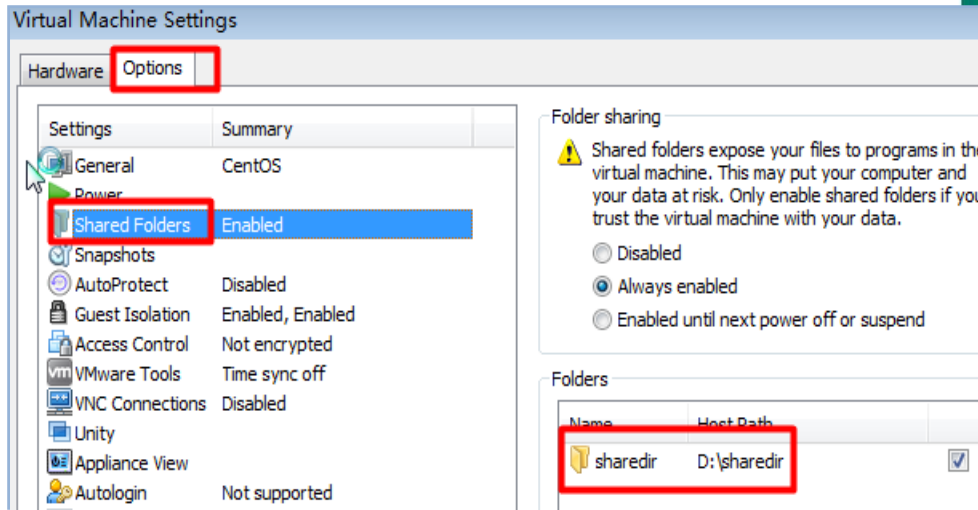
Virtual Machine Settings

Hardware | Options

| Settings | Summary |
|---|---|
| General | CentOS |
| Power | |
| Shared Folders | Enabled |
| Snapshots | |
| AutoProtect | Disabled |
| Guest Isolation | Enabled, Enabled |
| Access Control | Not encrypted |
| VMware Tools | Time sync off |
| VNC Connections | Disabled |
| Unity | |
| Appliance View | |
| Autologin | Not supported |

Folder sharing

Shared folders expose your files to programs in the virtual machine. This may put your computer and your data at risk. Only enable shared folders if you trust the virtual machine with your data.

Disabled

Always enabled

Enabled until next power off or suspend

Folders

| Name | Host Path | |
|---|---|---|
| sharedir | D:\sharedir | ☑ |